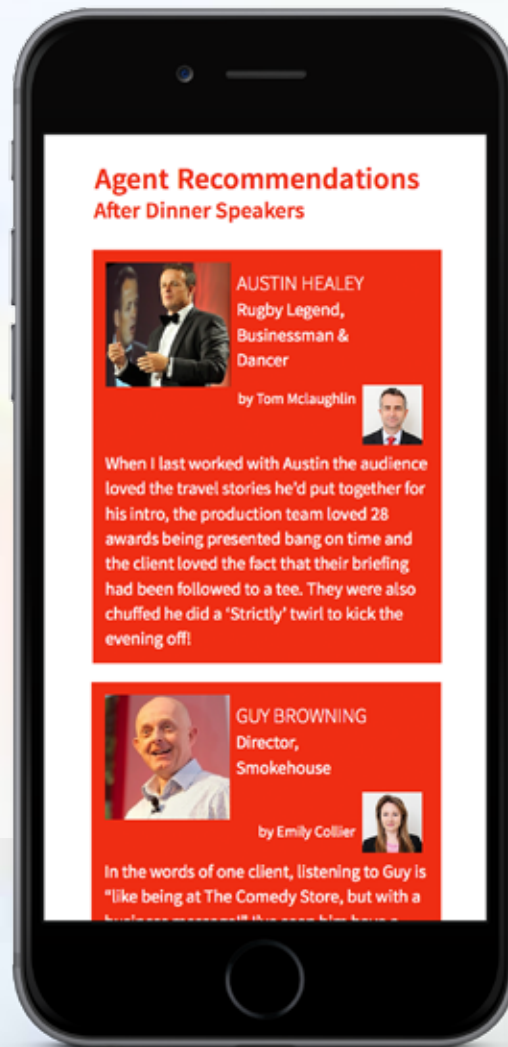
Agent Recommendations
After Dinner Speakers

AUSTIN HEALEY
Rugby Legend, Businessman & Dancer

by Tom Mclaughlin

When I last worked with Austin the audience loved the travel stories he'd put together for his intro, the production team loved 28 awards being presented bang on time and the client loved the fact that their briefing had been followed to a tee. They were also chuffed he did a 'Strictly' twirl to kick the evening off!

GUY BROWNING
Director, Smokehouse

by Emily Collier

In the words of one client, listening to Guy is "like being at The Comedy Store, but with a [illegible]